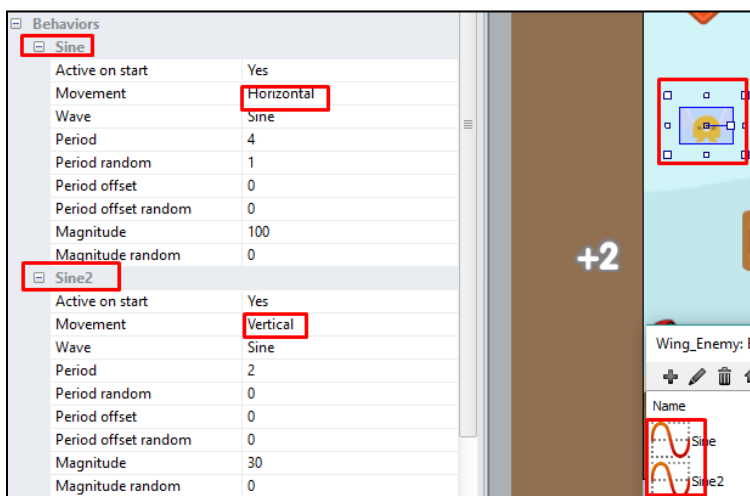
⊟ Behaviors
⊟ Sine

| | |
|---|---|
| Active on start | Yes |
| Movement | Horizontal |
| Wave | Sine |
| Period | 4 |
| Period random | 1 |
| Period offset | 0 |
| Period offset random | 0 |
| Magnitude | 100 |
| Magnitude random | 0 |

⊟ Sine2

| | |
|---|---|
| Active on start | Yes |
| Movement | Vertical |
| Wave | Sine |
| Period | 2 |
| Period random | 0 |
| Period offset | 0 |
| Period offset random | 0 |
| Magnitude | 30 |
| Magnitude random | 0 |

+2

Wing_Enemy: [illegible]

Name

Sine

Sine2